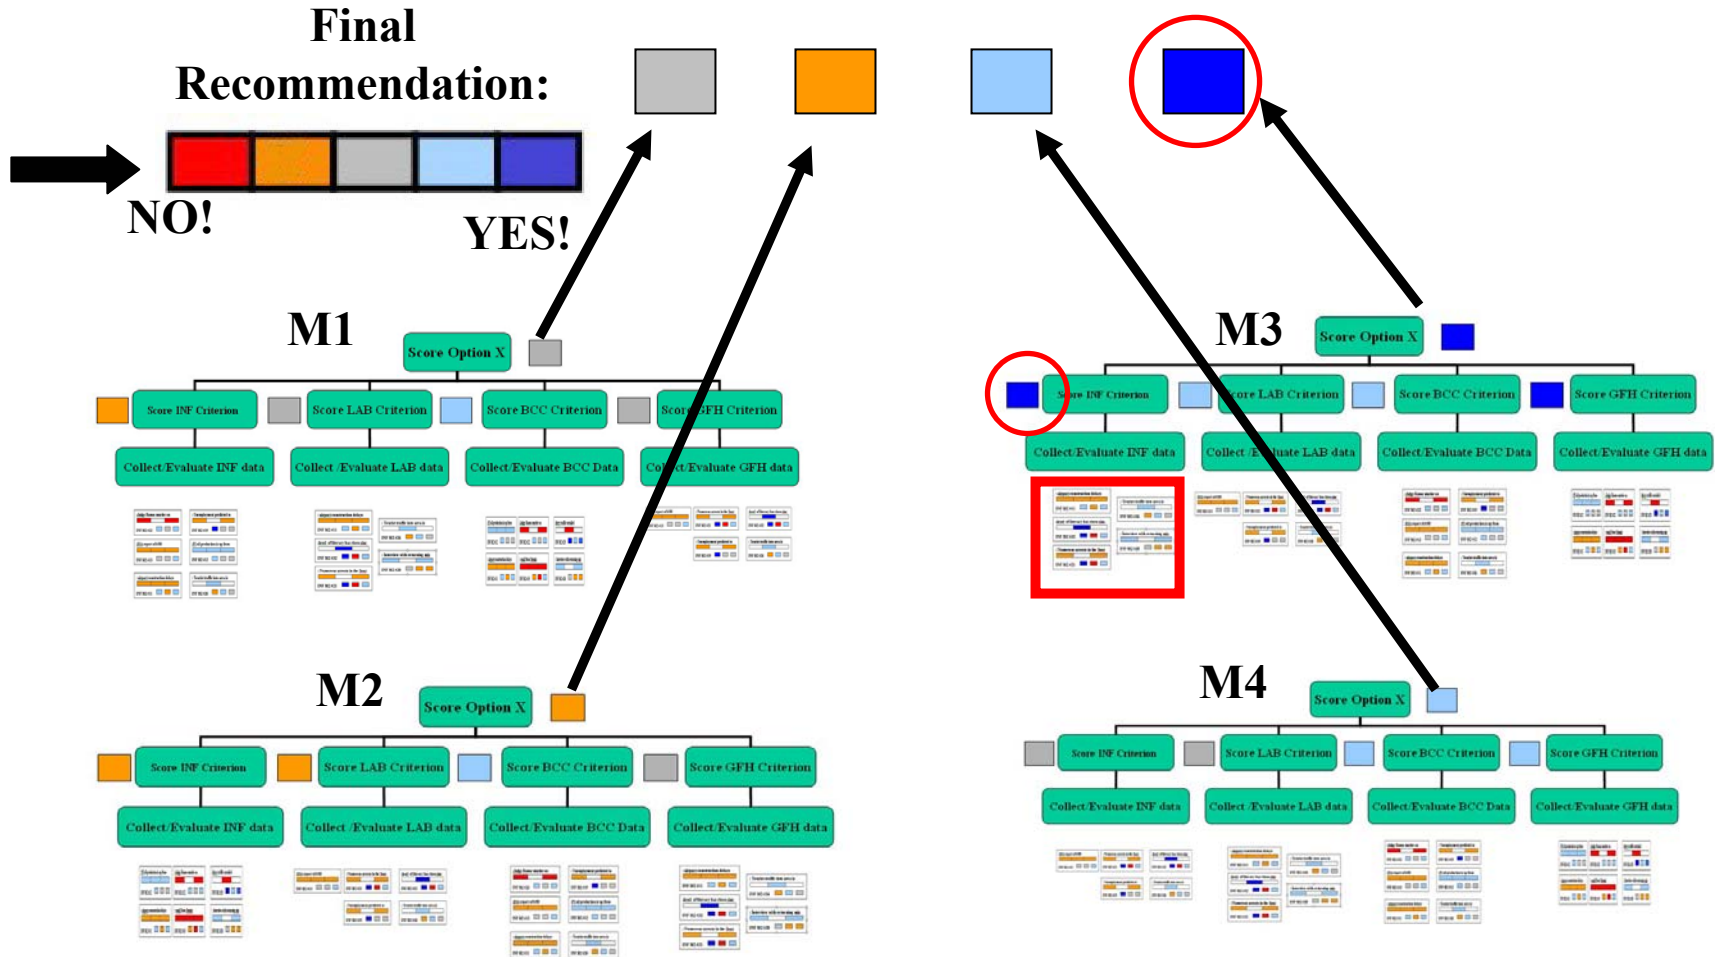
Final Recommendation:

NO!

YES!

M1

Score Option X

Score INF Criterion

Score LAB Criterion

Score BCC Criterion

Score GFH Criterion

Collect/Evaluate INF data

Collect /Evaluate LAB data

Collect/Evaluate BCC Data

Collect/Evaluate GFH data

M2

Score Option X

Score INF Criterion

Score LAB Criterion

Score BCC Criterion

Score GFH Criterion

Collect/Evaluate INF data

Collect /Evaluate LAB data

Collect/Evaluate BCC Data

Collect/Evaluate GFH data

M3

Score Option X

Score INF Criterion

Score LAB Criterion

Score BCC Criterion

Score GFH Criterion

Collect/Evaluate INF data

Collect /Evaluate LAB data

Collect/Evaluate BCC Data

Collect/Evaluate GFH data

M4

Score Option X

Score INF Criterion

Score LAB Criterion

Score BCC Criterion

Score GFH Criterion

Collect/Evaluate INF data

Collect /Evaluate LAB data

Collect/Evaluate BCC Data

Collect/Evaluate GFH data